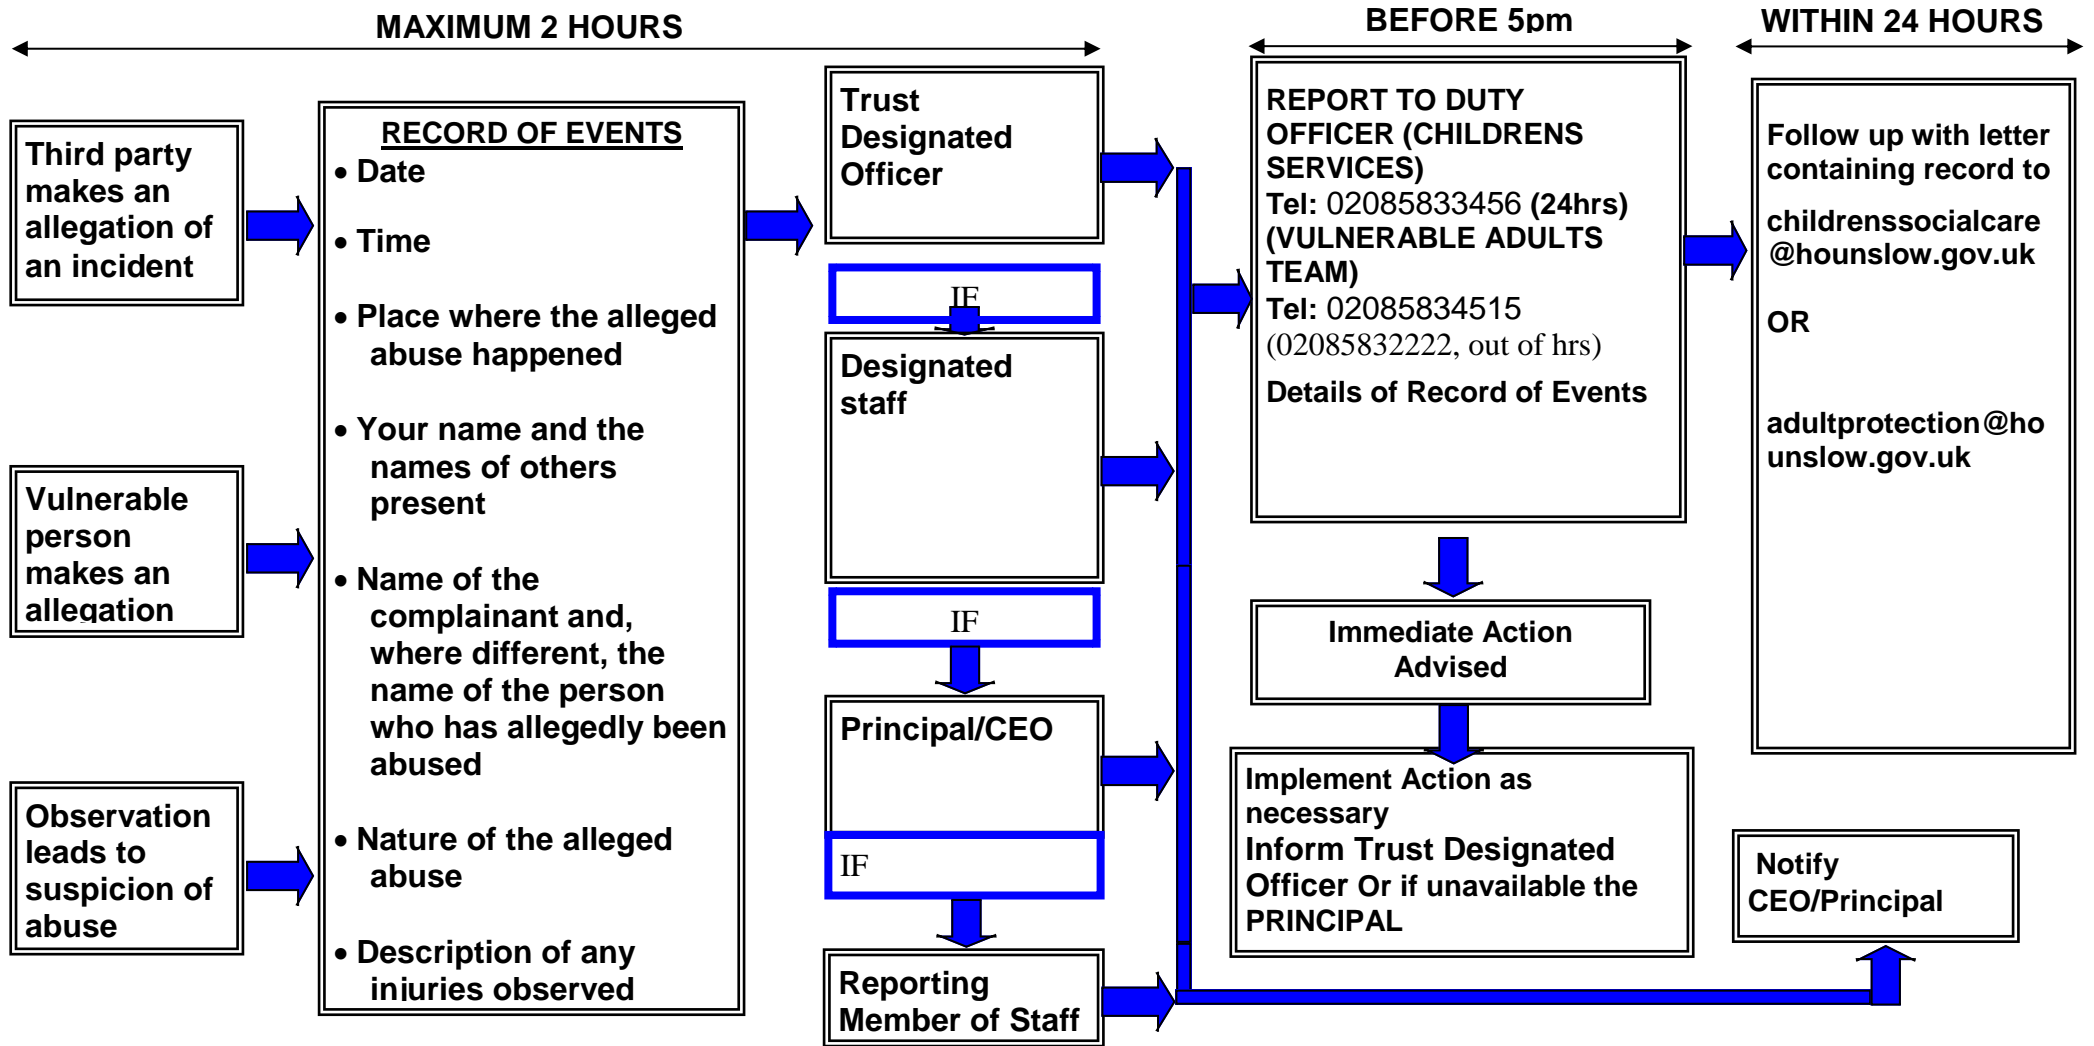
MAXIMUM 2 HOURS

BEFORE 5pm

WITHIN 24 HOURS

Third party makes an allegation of an incident

Vulnerable person makes an allegation

Observation leads to suspicion of abuse

RECORD OF EVENTS

- Date
- Time
- Place where the alleged abuse happened
- Your name and the names of others present
- Name of the complainant and, where different, the name of the person who has allegedly been abused
- Nature of the alleged abuse
- Description of any injuries observed

Trust Designated Officer

IF

Designated staff

IF

Principal/CEO

IF

Reporting Member of Staff

REPORT TO DUTY OFFICER (CHILDRENS SERVICES)
Tel: 02085833456 (24hrs)
(VULNERABLE ADULTS TEAM)
Tel: 02085834515
(02085832222, out of hrs)
Details of Record of Events

Immediate Action Advised

Implement Action as necessary
Inform Trust Designated Officer Or if unavailable the PRINCIPAL

Follow up with letter containing record to
childrenssocialcare@hounslow.gov.uk

OR

adultprotection@hounslow.gov.uk

Notify CEO/Principal